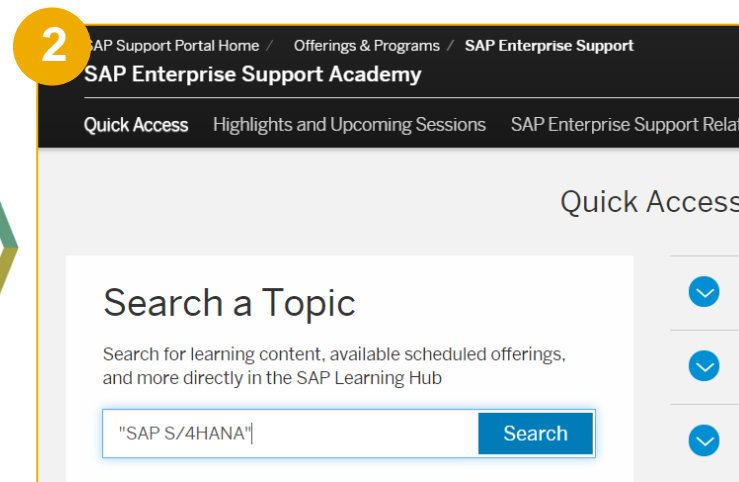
2

SAP Support Portal Home / Offerings & Programs / SAP Enterprise Support

SAP Enterprise Support Academy

Quick Access Highlights and Upcoming Sessions SAP Enterprise Support Rela

Quick Access

Search a Topic

Search for learning content, available scheduled offerings, and more directly in the SAP Learning Hub

"SAP S/4HANA"

Search